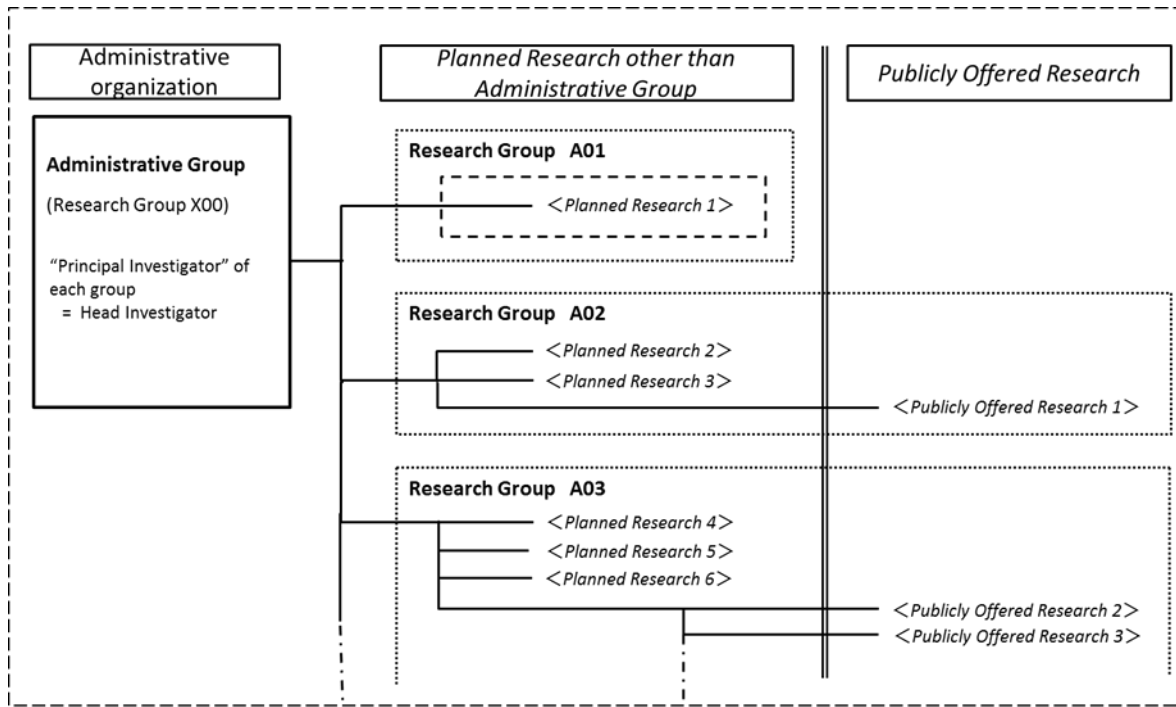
Administrative organization

Planned Research other than Administrative Group

Publicly Offered Research

Administrative Group

(Research Group X00)

"Principal Investigator" of each group = Head Investigator

Research Group A01

<Planned Research 1>

Research Group A02

<Planned Research 2>

<Planned Research 3>

<Publicly Offered Research 1>

Research Group A03

<Planned Research 4>

<Planned Research 5>

<Planned Research 6>

<Publicly Offered Research 2>

<Publicly Offered Research 3>